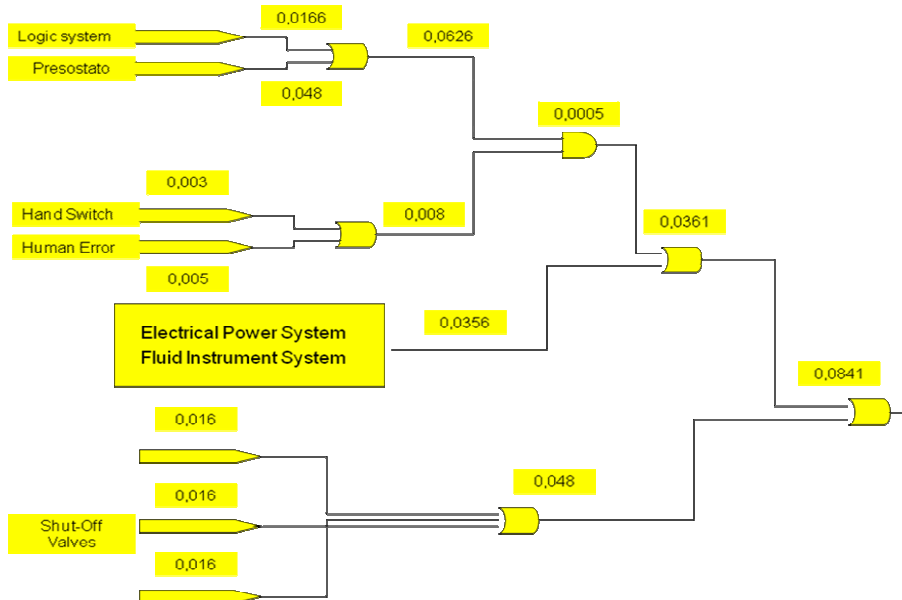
0,0166
Logic system
0,0626
Presostato
0,048
0,0005
0,003
Hand Switch
0,008
Human Error
0,0361
0,005
Electrical Power System
Fluid Instrument System
0,0356
0,0841
0,016
0,016
0,048
Shut-Off Valves
0,016